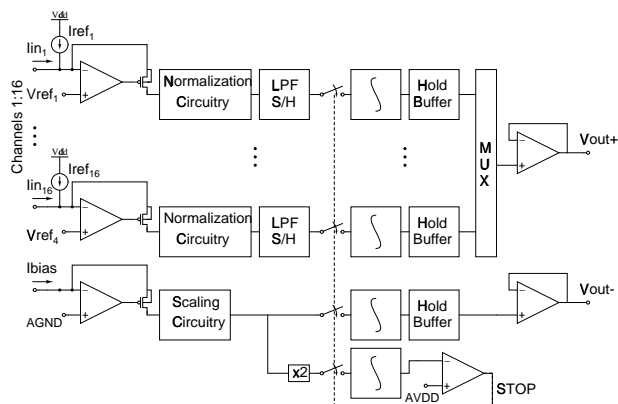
Vdd
Iref$_1$
Iin$_1$
Vref$_1$
Normalization Circuitry
LPF S/H
Hold Buffer
Channels 1:16
Vdd
Iref$_{16}$
Iin$_{16}$
Vref$_4$
Normalization Circuitry
LPF S/H
Hold Buffer
MUX
Vout+
Ibias
AGND
Scaling Circuitry
Hold Buffer
Vout-
x2
AVDD
STOP